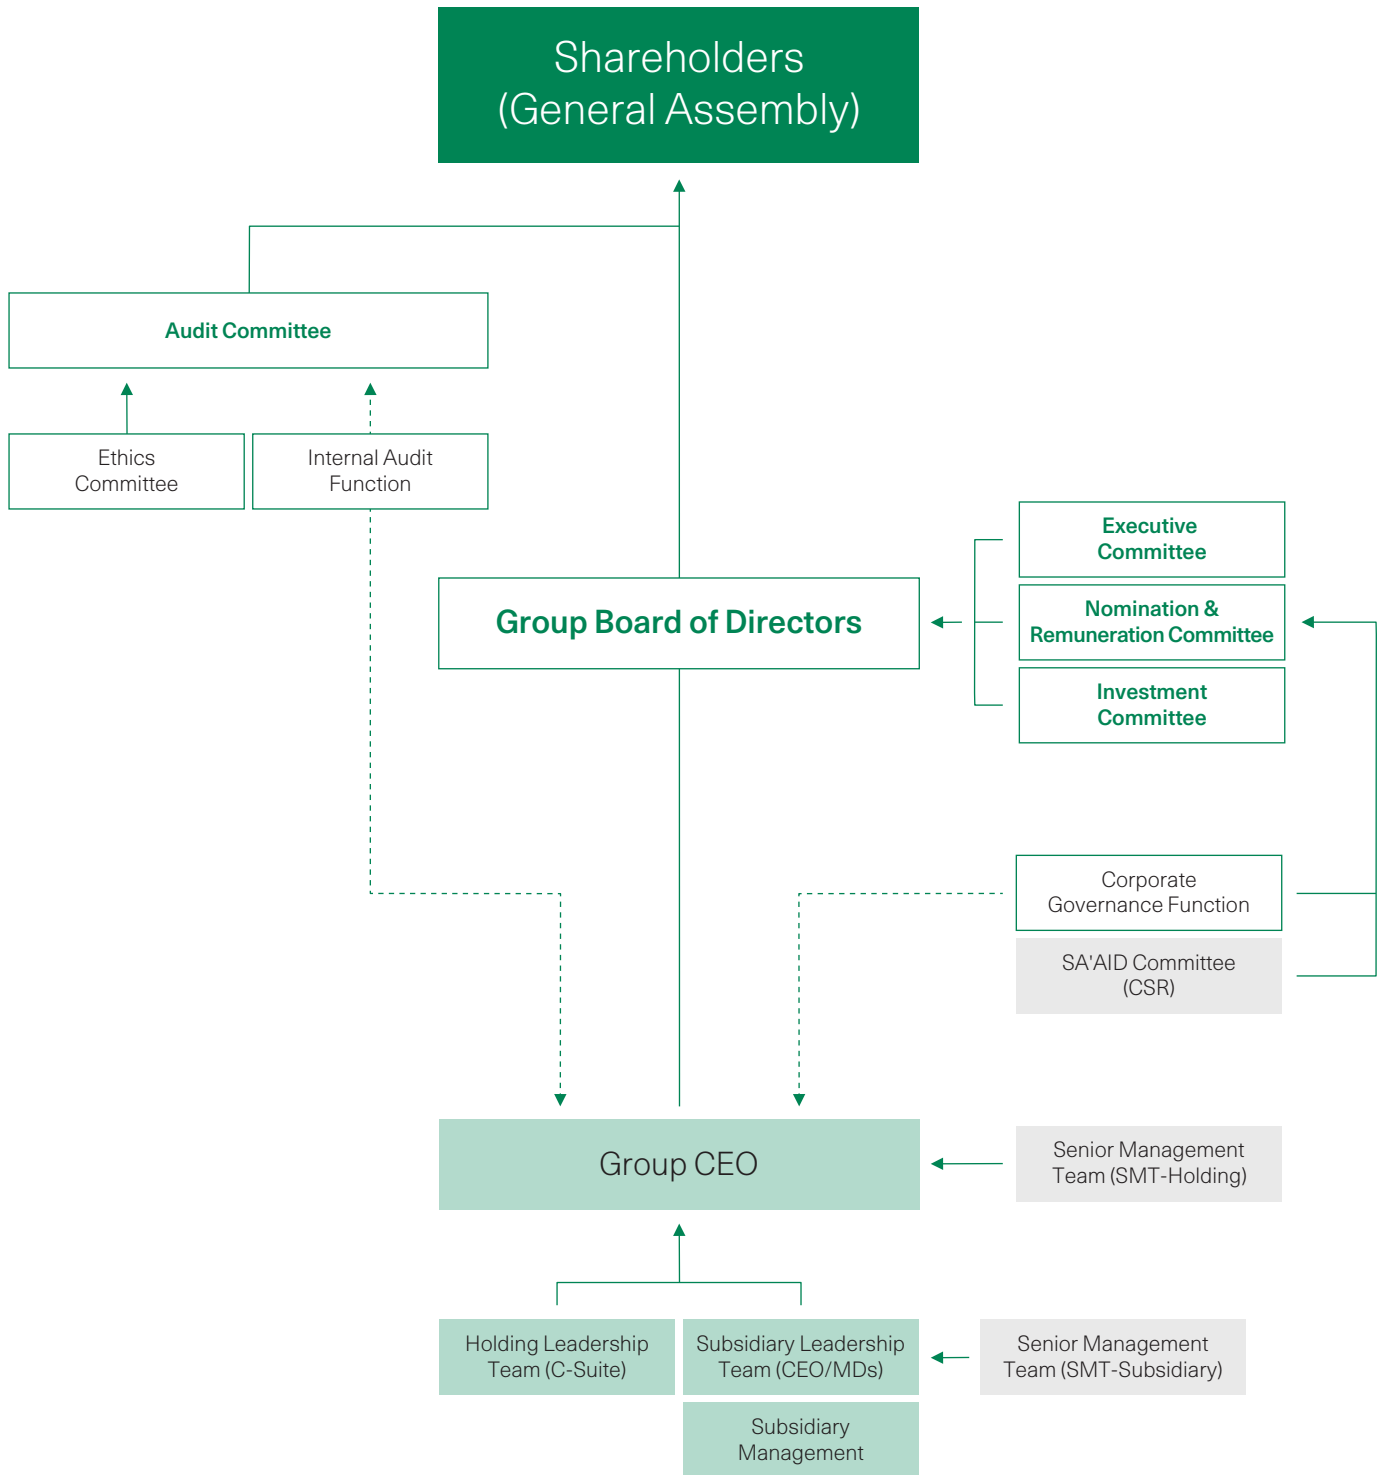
Shareholders
(General Assembly)

Audit Committee

Ethics Committee

Internal Audit Function

Group Board of Directors

Executive Committee

Nomination & Remuneration Committee

Investment Committee

Corporate Governance Function

SA'AID Committee (CSR)

Group CEO

Senior Management Team (SMT-Holding)

Holding Leadership Team (C-Suite)

Subsidiary Leadership Team (CEO/MDs)

Senior Management Team (SMT-Subsidiary)

Subsidiary Management